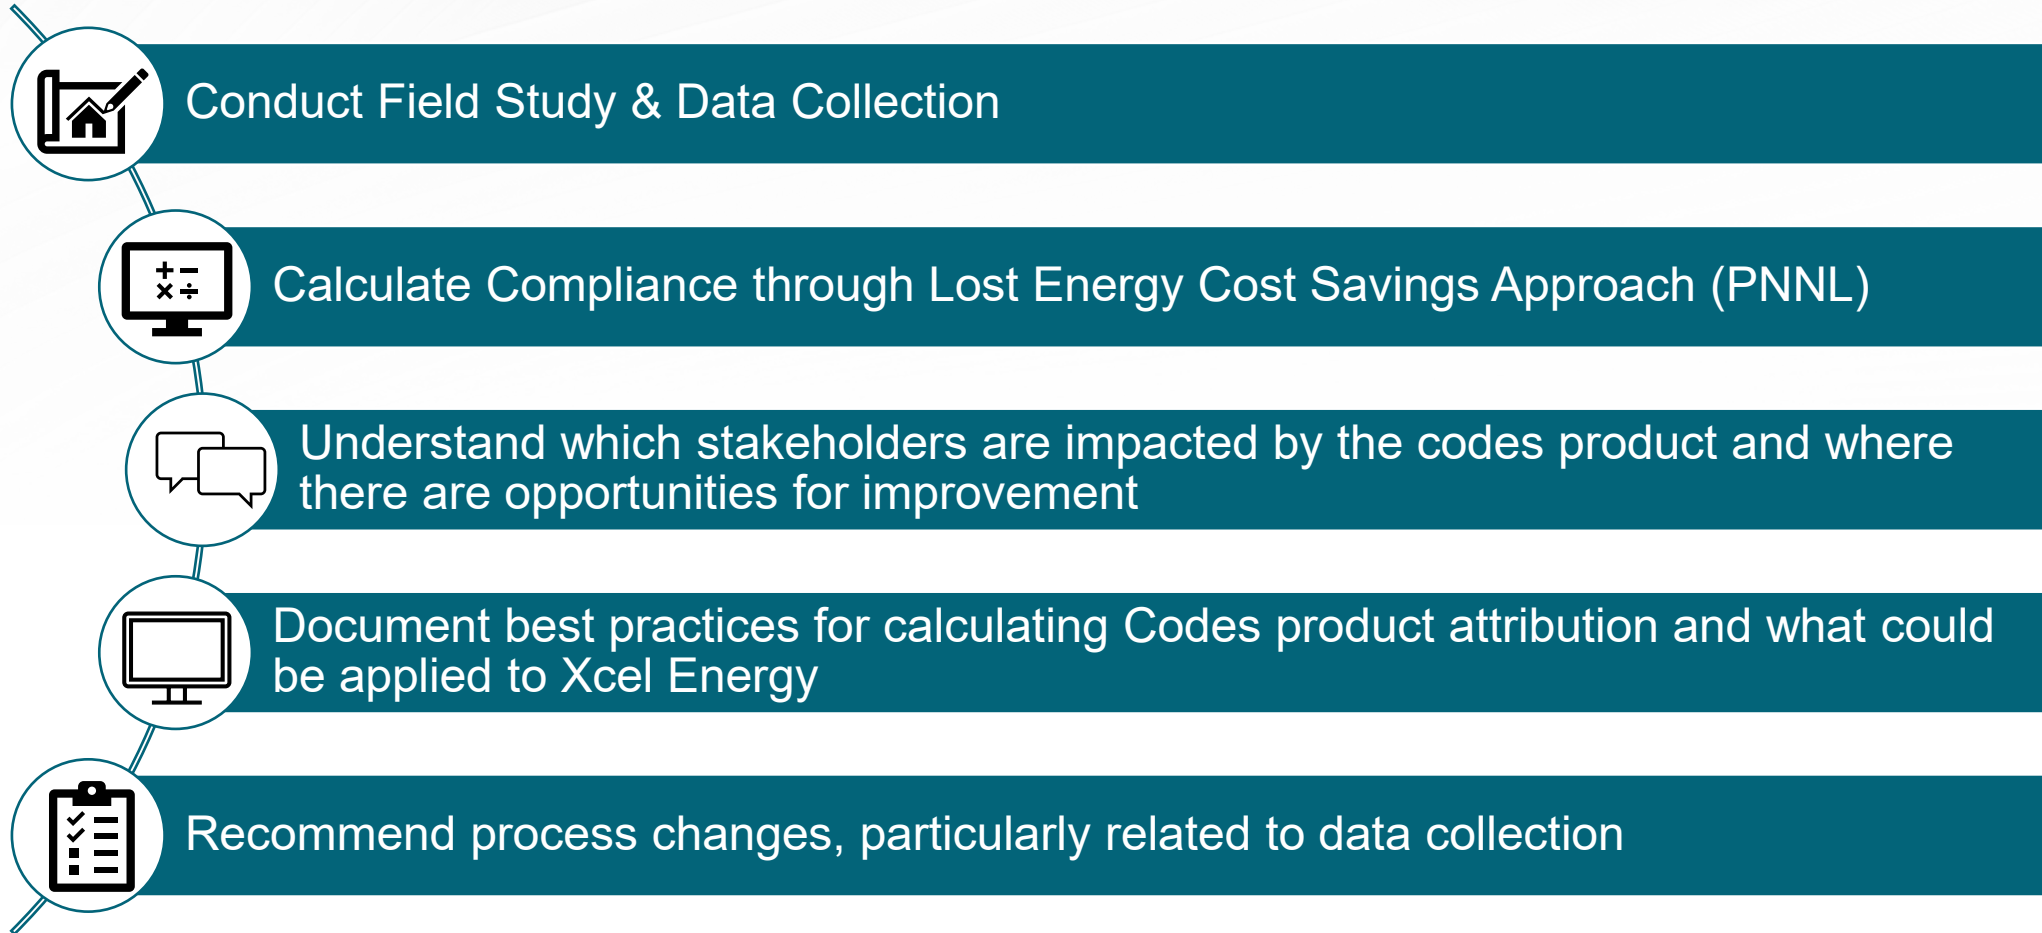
Conduct Field Study & Data Collection

Calculate Compliance through Lost Energy Cost Savings Approach (PNNL)

Understand which stakeholders are impacted by the codes product and where there are opportunities for improvement

Document best practices for calculating Codes product attribution and what could be applied to Xcel Energy

Recommend process changes, particularly related to data collection